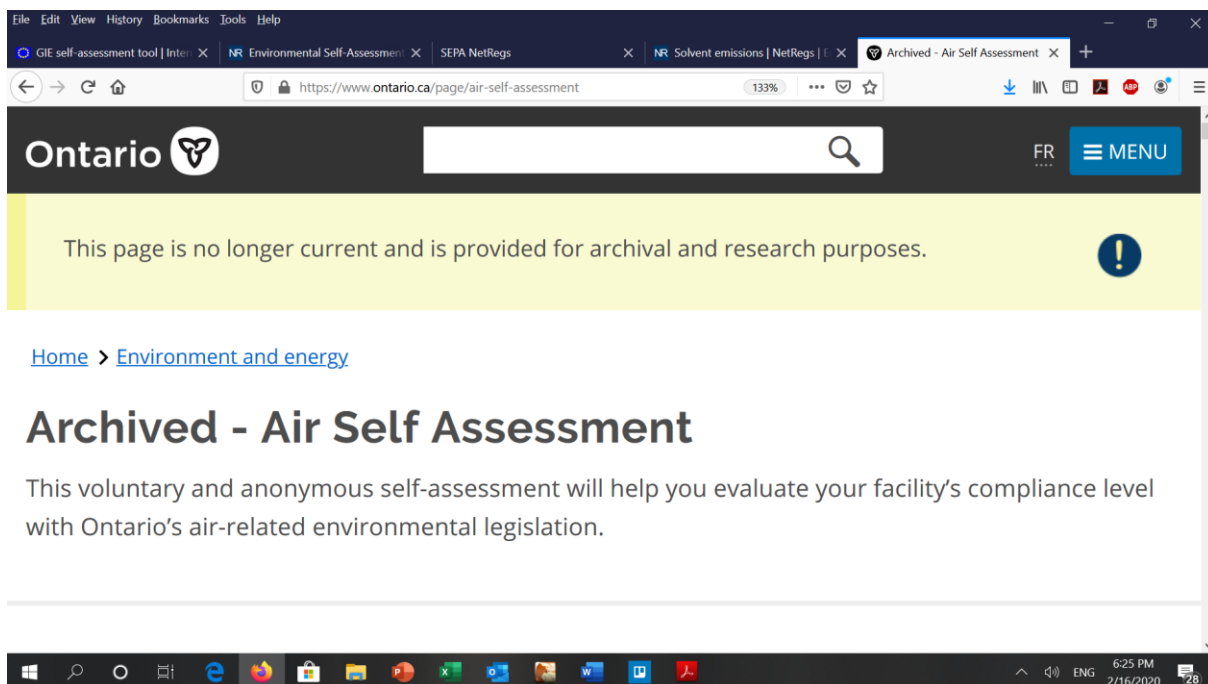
File Edit View History Bookmarks Tools Help

GIE self-assessment tool | Inter ×
NR Environmental Self-Assessment ×
SEPA NetRegs ×
NR Solvent emissions | NetRegs | ×
Archived - Air Self Assessment ×
+

https://www.ontario.ca/page/air-self-assessment
133%
•••

Ontario

FR
MENU

This page is no longer current and is provided for archival and research purposes.

Home > Environment and energy

Archived - Air Self Assessment

This voluntary and anonymous self-assessment will help you evaluate your facility's compliance level with Ontario's air-related environmental legislation.

ENG
6:25 PM
2/16/2020
28